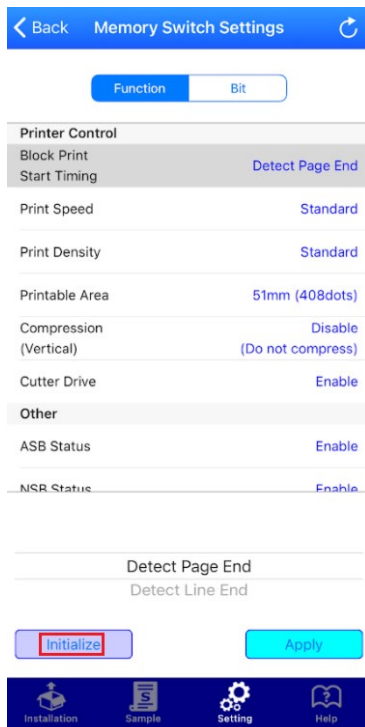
Back
Memory Switch Settings

Function
Bit

Printer Control

Block Print Start Timing
Detect Page End

Print Speed
Standard

Print Density
Standard

Printable Area
51mm (408dots)

Compression (Vertical)
Disable (Do not compress)

Cutter Drive
Enable

Other

ASB Status
Enable

NSB Status
Enable

Detect Page End
Detect Line End

Initialize
Apply

Installation
Sample
Setting
Help